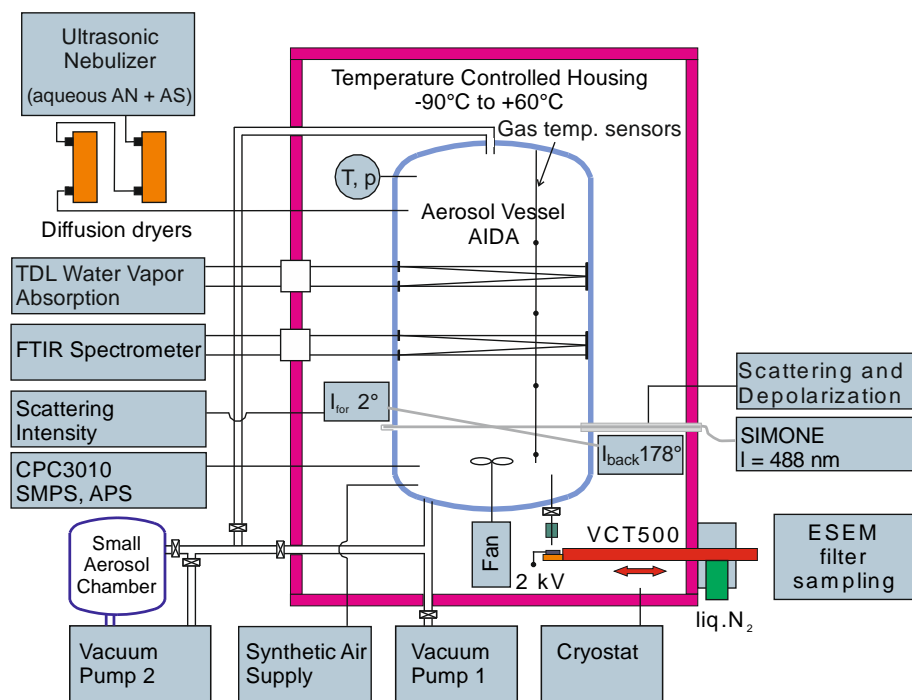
Ultrasonic Nebulizer (aqueous AN + AS)

Diffusion dryers

Temperature Controlled Housing
-90°C to +60°C

Gas temp. sensors

T, p

Aerosol Vessel
AIDA

TDL Water Vapor Absorption

FTIR Spectrometer

Scattering Intensity

$I_{for}$ 2°

Scattering and Depolarization

SIMONE
I = 488 nm

$I_{back}$178°

CPC3010
SMPS, APS

Small Aerosol Chamber

Fan

VCT500

2 kV

ESEM filter sampling

liq.$N_2$

Vacuum Pump 2

Synthetic Air Supply

Vacuum Pump 1

Cryostat